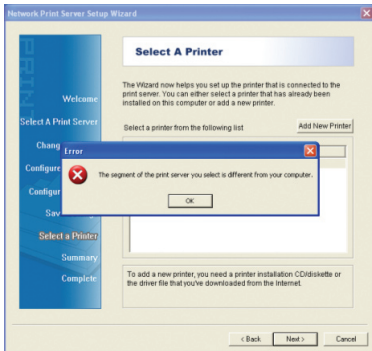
Network Print Server Setup Wizard

Welcome

Select A Print Server

Chang

Configure

Configur

Sav

Select a Printer

Summary

Complete

Select A Printer

The Wizard now helps you set up the printer that is connected to the print server. You can either select a printer that has already been installed on this computer or add a new printer.

Select a printer from the following list

Add New Printer

Error

The segment of the print server you select is different from your computer.

OK

To add a new printer, you need a printer installation CD/diskette or the driver file that you've downloaded from the Internet.

< Back

Next >

Cancel